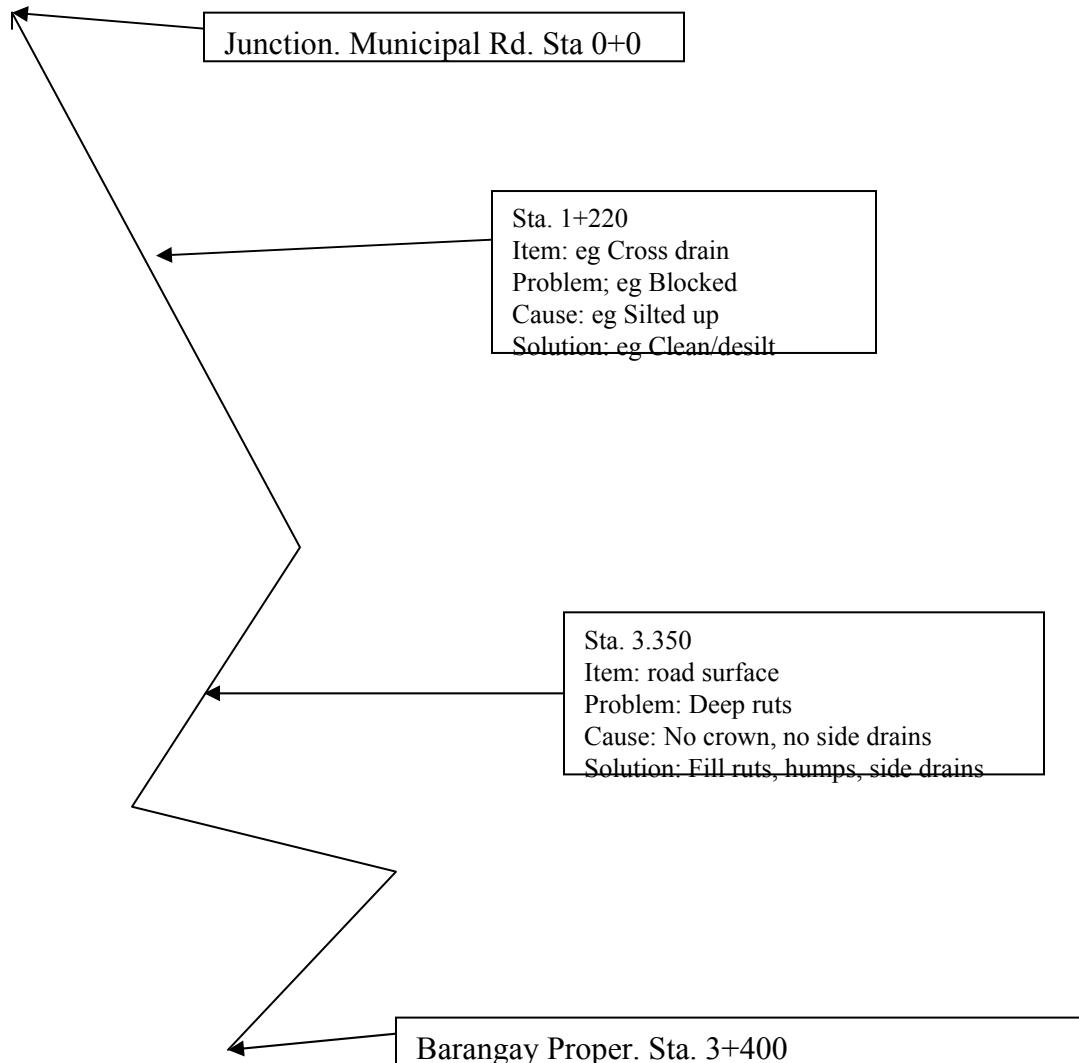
Junction. Municipal Rd. Sta 0+0

Sta. 1+220
Item: eg Cross drain
Problem; eg Blocked
Cause: eg Silted up
Solution: eg Clean/desilt

Sta. 3.350
Item: road surface
Problem: Deep ruts
Cause: No crown, no side drains
Solution: Fill ruts, humps, side drains

Barangay Proper. Sta. 3+400